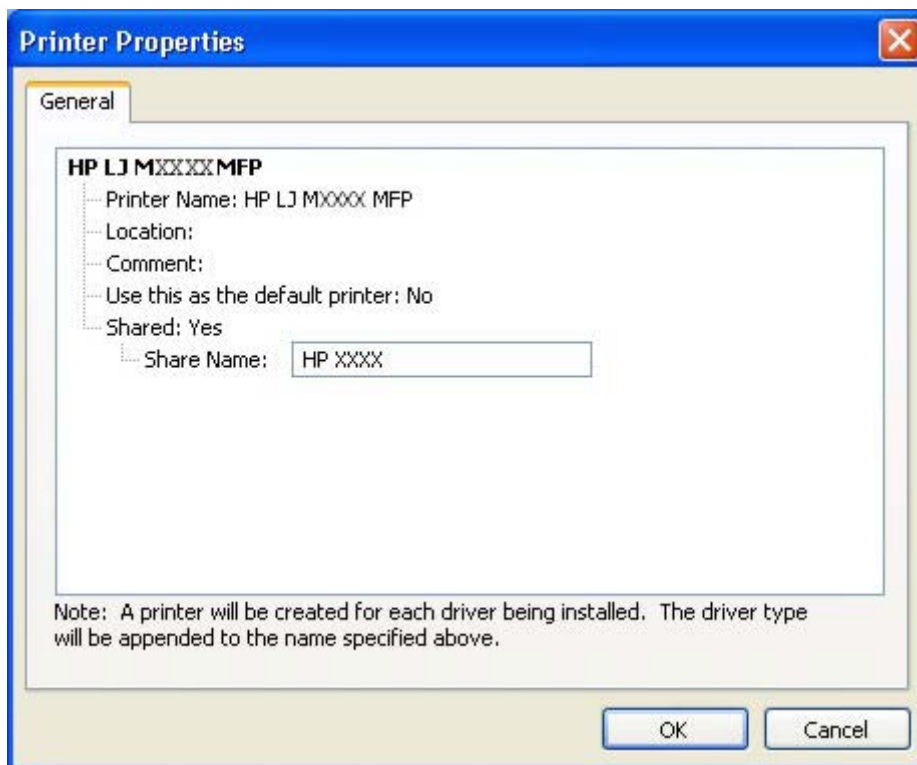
Printer Properties

General

HP LJ MXXXX MFP
Printer Name: HP LJ MXXXX MFP
Location:
Comment:
Use this as the default printer: No
Shared: Yes
Share Name: HP XXXX

Note: A printer will be created for each driver being installed. The driver type will be appended to the name specified above.

OK
Cancel